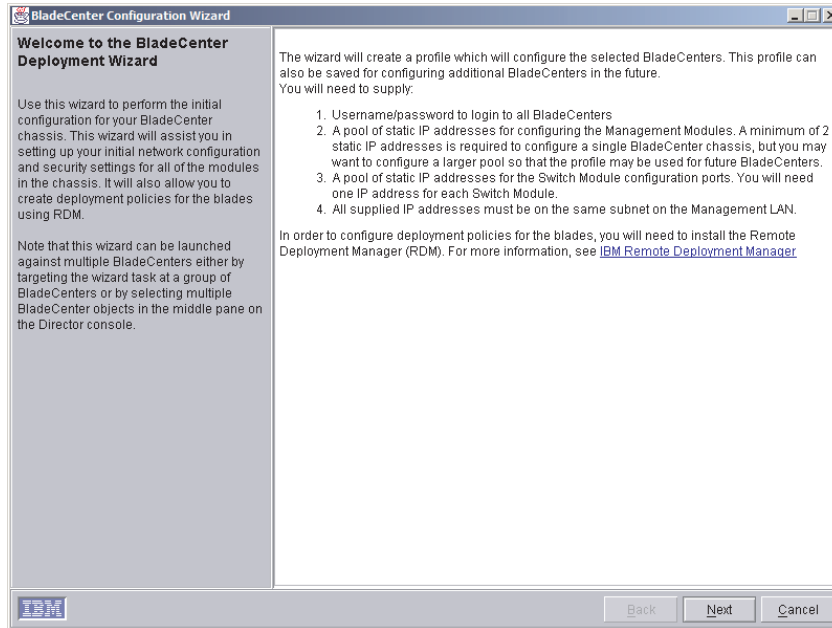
BladeCenter Configuration Wizard

Welcome to the BladeCenter Deployment Wizard

Use this wizard to perform the initial configuration for your BladeCenter chassis. This wizard will assist you in setting up your initial network configuration and security settings for all of the modules in the chassis. It will also allow you to create deployment policies for the blades using RDM.

Note that this wizard can be launched against multiple BladeCenters either by targeting the wizard task at a group of BladeCenters or by selecting multiple BladeCenter objects in the middle pane on the Director console.

The wizard will create a profile which will configure the selected BladeCenters. This profile can also be saved for configuring additional BladeCenters in the future.
You will need to supply:

1. Username/password to login to all BladeCenters
2. A pool of static IP addresses for configuring the Management Modules. A minimum of 2 static IP addresses is required to configure a single BladeCenter chassis, but you may want to configure a larger pool so that the profile may be used for future BladeCenters.
3. A pool of static IP addresses for the Switch Module configuration ports. You will need one IP address for each Switch Module.
4. All supplied IP addresses must be on the same subnet on the Management LAN.

In order to configure deployment policies for the blades, you will need to install the Remote Deployment Manager (RDM). For more information, see IBM Remote Deployment Manager

IBM

Back Next Cancel